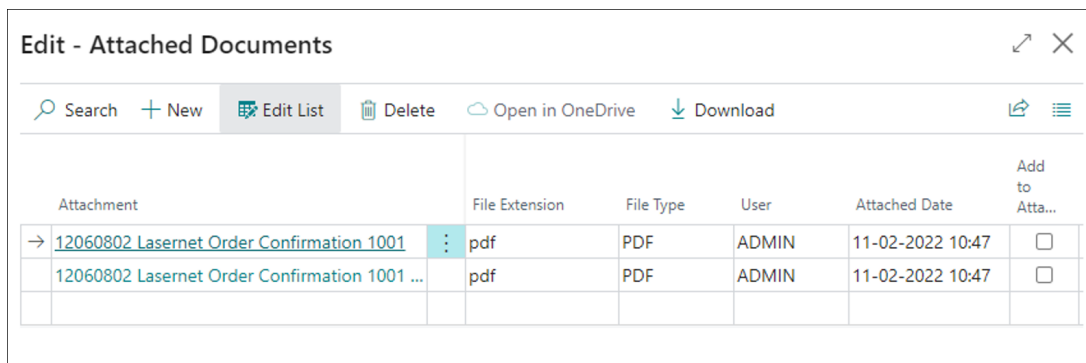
Edit - Attached Documents

Search + New Edit List Delete Open in OneDrive Download

| Attachment | File Extension | File Type | User | Attached Date | Add to Atta... |
|---|---|---|---|---|---|
| → 12060802 Lasernet Order Confirmation 1001 | pdf | PDF | ADMIN | 11-02-2022 10:47 | ☐ |
| 12060802 Lasernet Order Confirmation 1001 ... | pdf | PDF | ADMIN | 11-02-2022 10:47 | ☐ |
| | | | | | |